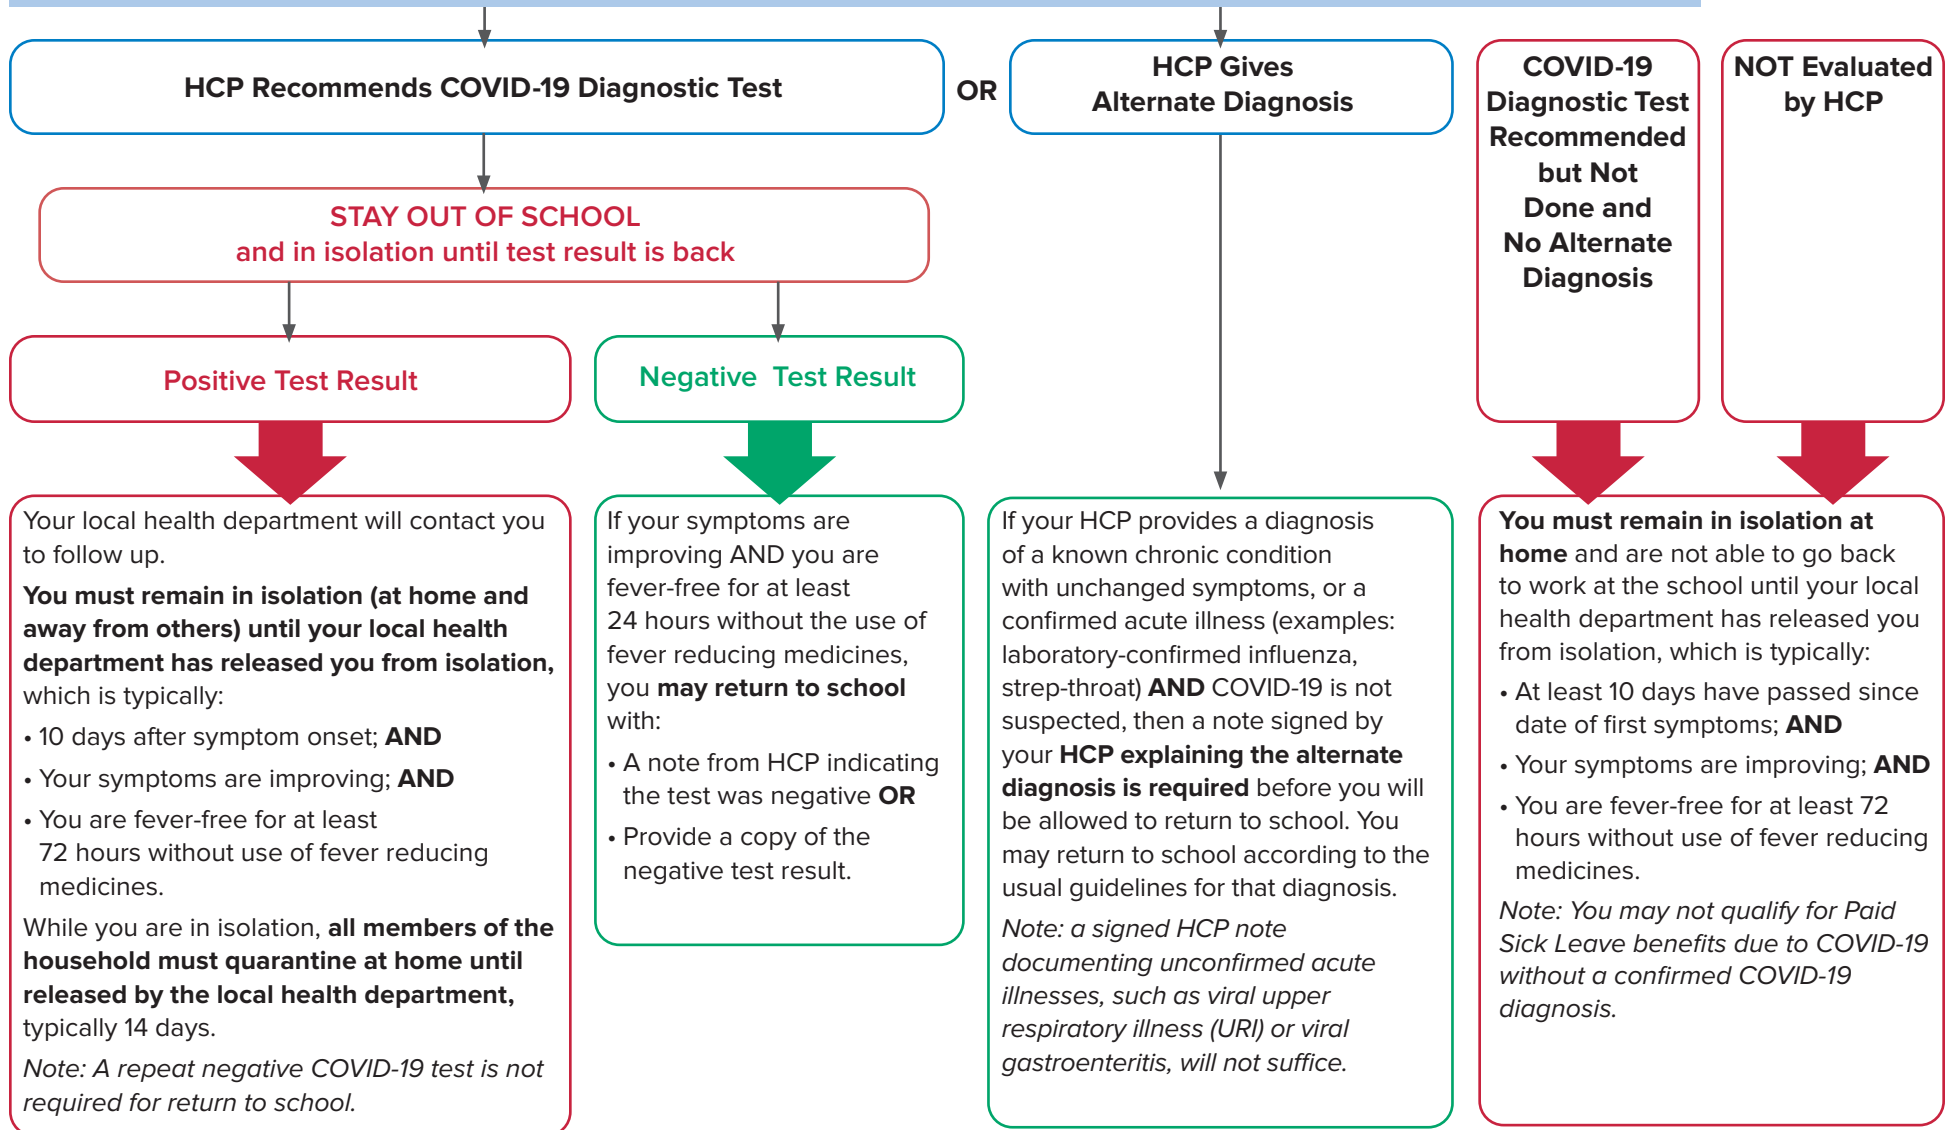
HCP Recommends COVID-19 Diagnostic Test

OR

HCP Gives Alternate Diagnosis

COVID-19 Diagnostic Test Recommended but Not Done and No Alternate Diagnosis

NOT Evaluated by HCP

STAY OUT OF SCHOOL
and in isolation until test result is back

Positive Test Result

Negative Test Result

Your local health department will contact you to follow up.

You must remain in isolation (at home and away from others) until your local health department has released you from isolation, which is typically:

• 10 days after symptom onset; AND

• Your symptoms are improving; AND

• You are fever-free for at least 72 hours without use of fever reducing medicines.

While you are in isolation, all members of the household must quarantine at home until released by the local health department, typically 14 days.

Note: A repeat negative COVID-19 test is not required for return to school.

If your symptoms are improving AND you are fever-free for at least 24 hours without the use of fever reducing medicines, you may return to school with:

• A note from HCP indicating the test was negative OR

• Provide a copy of the negative test result.

If your HCP provides a diagnosis of a known chronic condition with unchanged symptoms, or a confirmed acute illness (examples: laboratory-confirmed influenza, strep-throat) AND COVID-19 is not suspected, then a note signed by your HCP explaining the alternate diagnosis is required before you will be allowed to return to school. You may return to school according to the usual guidelines for that diagnosis.

Note: a signed HCP note documenting unconfirmed acute illnesses, such as viral upper respiratory illness (URI) or viral gastroenteritis, will not suffice.

You must remain in isolation at home and are not able to go back to work at the school until your local health department has released you from isolation, which is typically:

• At least 10 days have passed since date of first symptoms; AND

• Your symptoms are improving; AND

• You are fever-free for at least 72 hours without use of fever reducing medicines.

Note: You may not qualify for Paid Sick Leave benefits due to COVID-19 without a confirmed COVID-19 diagnosis.